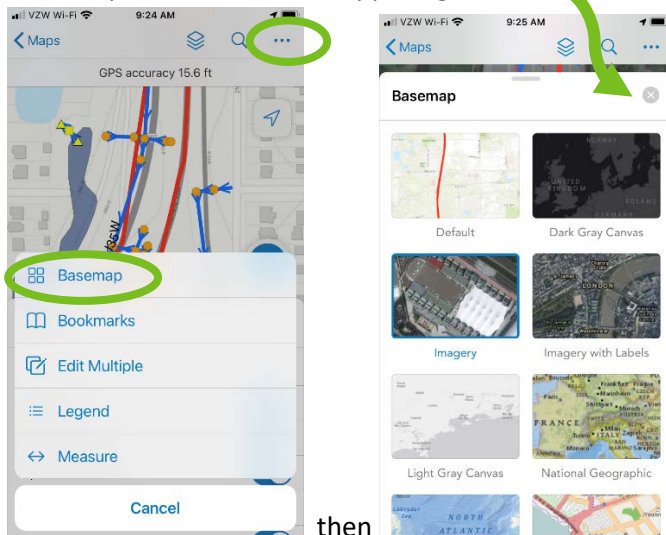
VZW Wi-Fi 9:24 AM
Maps
GPS accuracy 15.6 ft
Basemap
Bookmarks
Edit Multiple
Legend
Measure
Cancel

then

VZW Wi-Fi 9:25 AM
Maps
Basemap
Default
Dark Gray Canvas
Imagery
Imagery with Labels
Light Gray Canvas
National Geographic